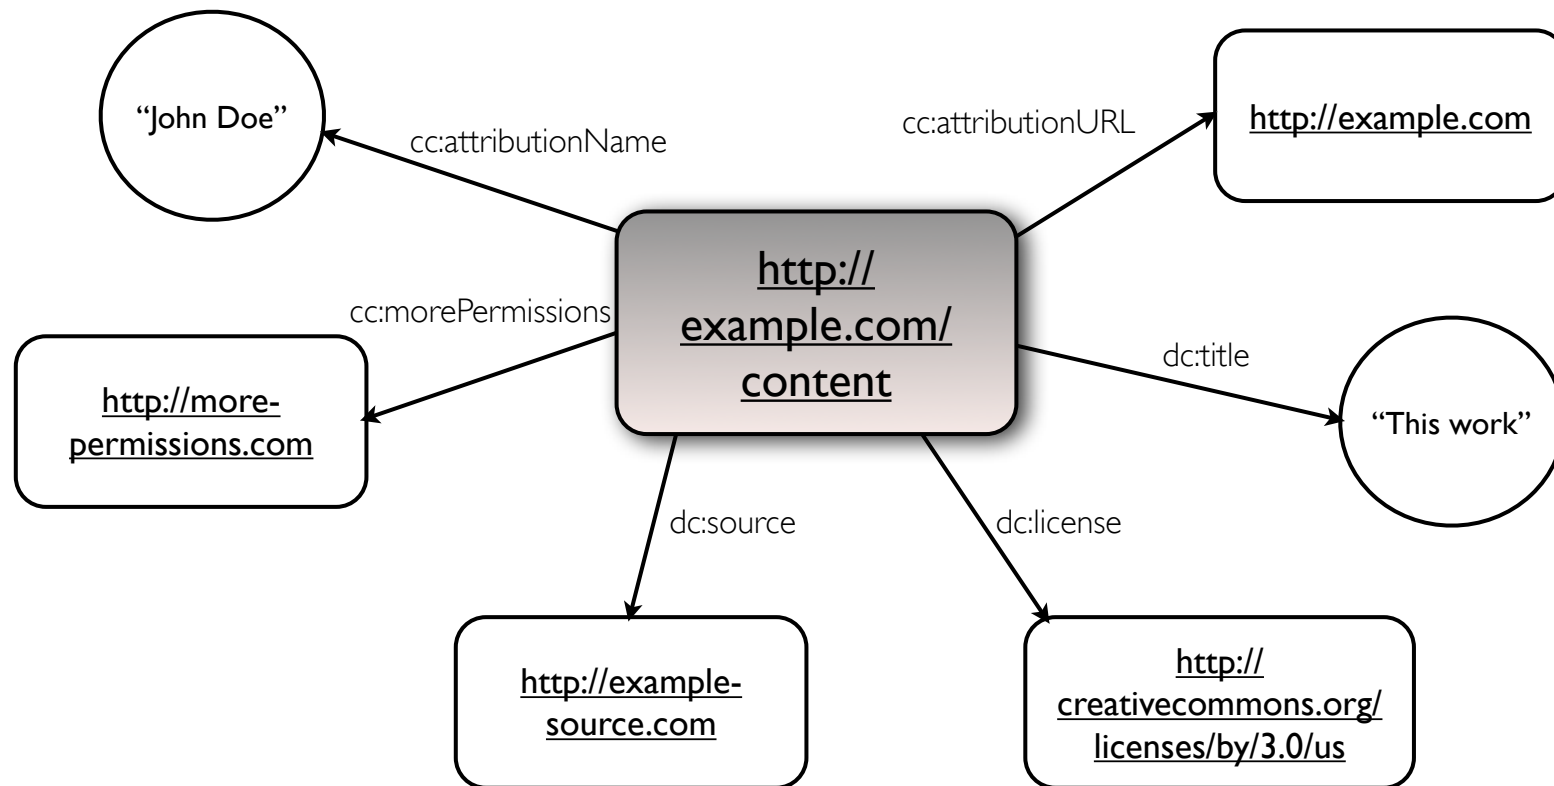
"John Doe"

cc:attributionName

cc:attributionURL

http://example.com

http://example.com/content

cc:morePermissions

http://more-permissions.com

dc:title

"This work"

dc:source

dc:license

http://example-source.com

http://creativecommons.org/licenses/by/3.0/us